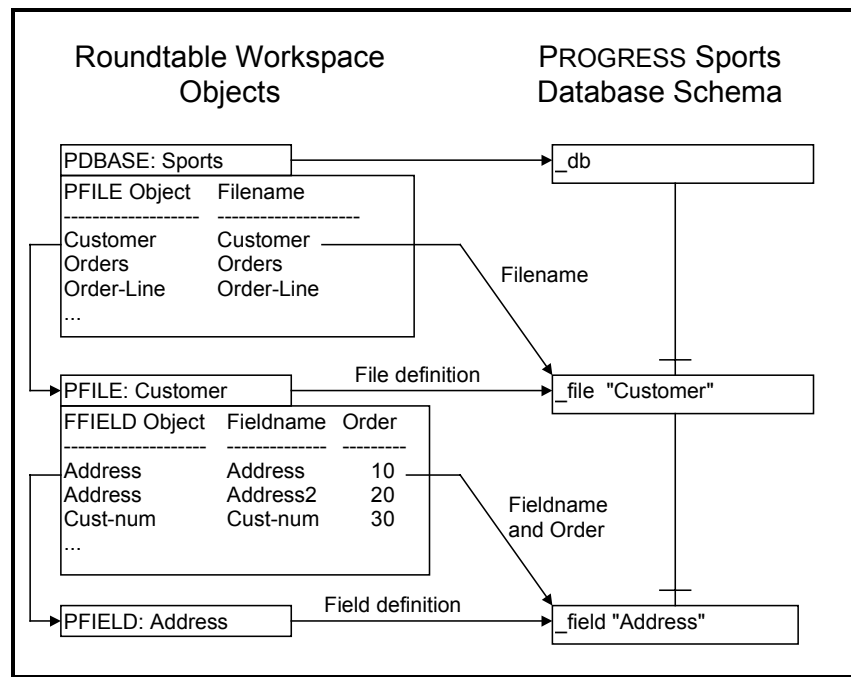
Roundtable Workspace Objects

PROGRESS Sports Database Schema

PDBASE: Sports

PFILE Object Filename
------------------ --------------------
Customer Customer
Orders Orders
Order-Line Order-Line
...

_db

Filename

PFILE: Customer

File definition

_file "Customer"

FFIELD Object Fieldname Order
-------------------- ------------- ---------
Address Address 10
Address Address2 20
Cust-num Cust-num 30
...

Fieldname and Order

PFIELD: Address

Field definition

_field "Address"